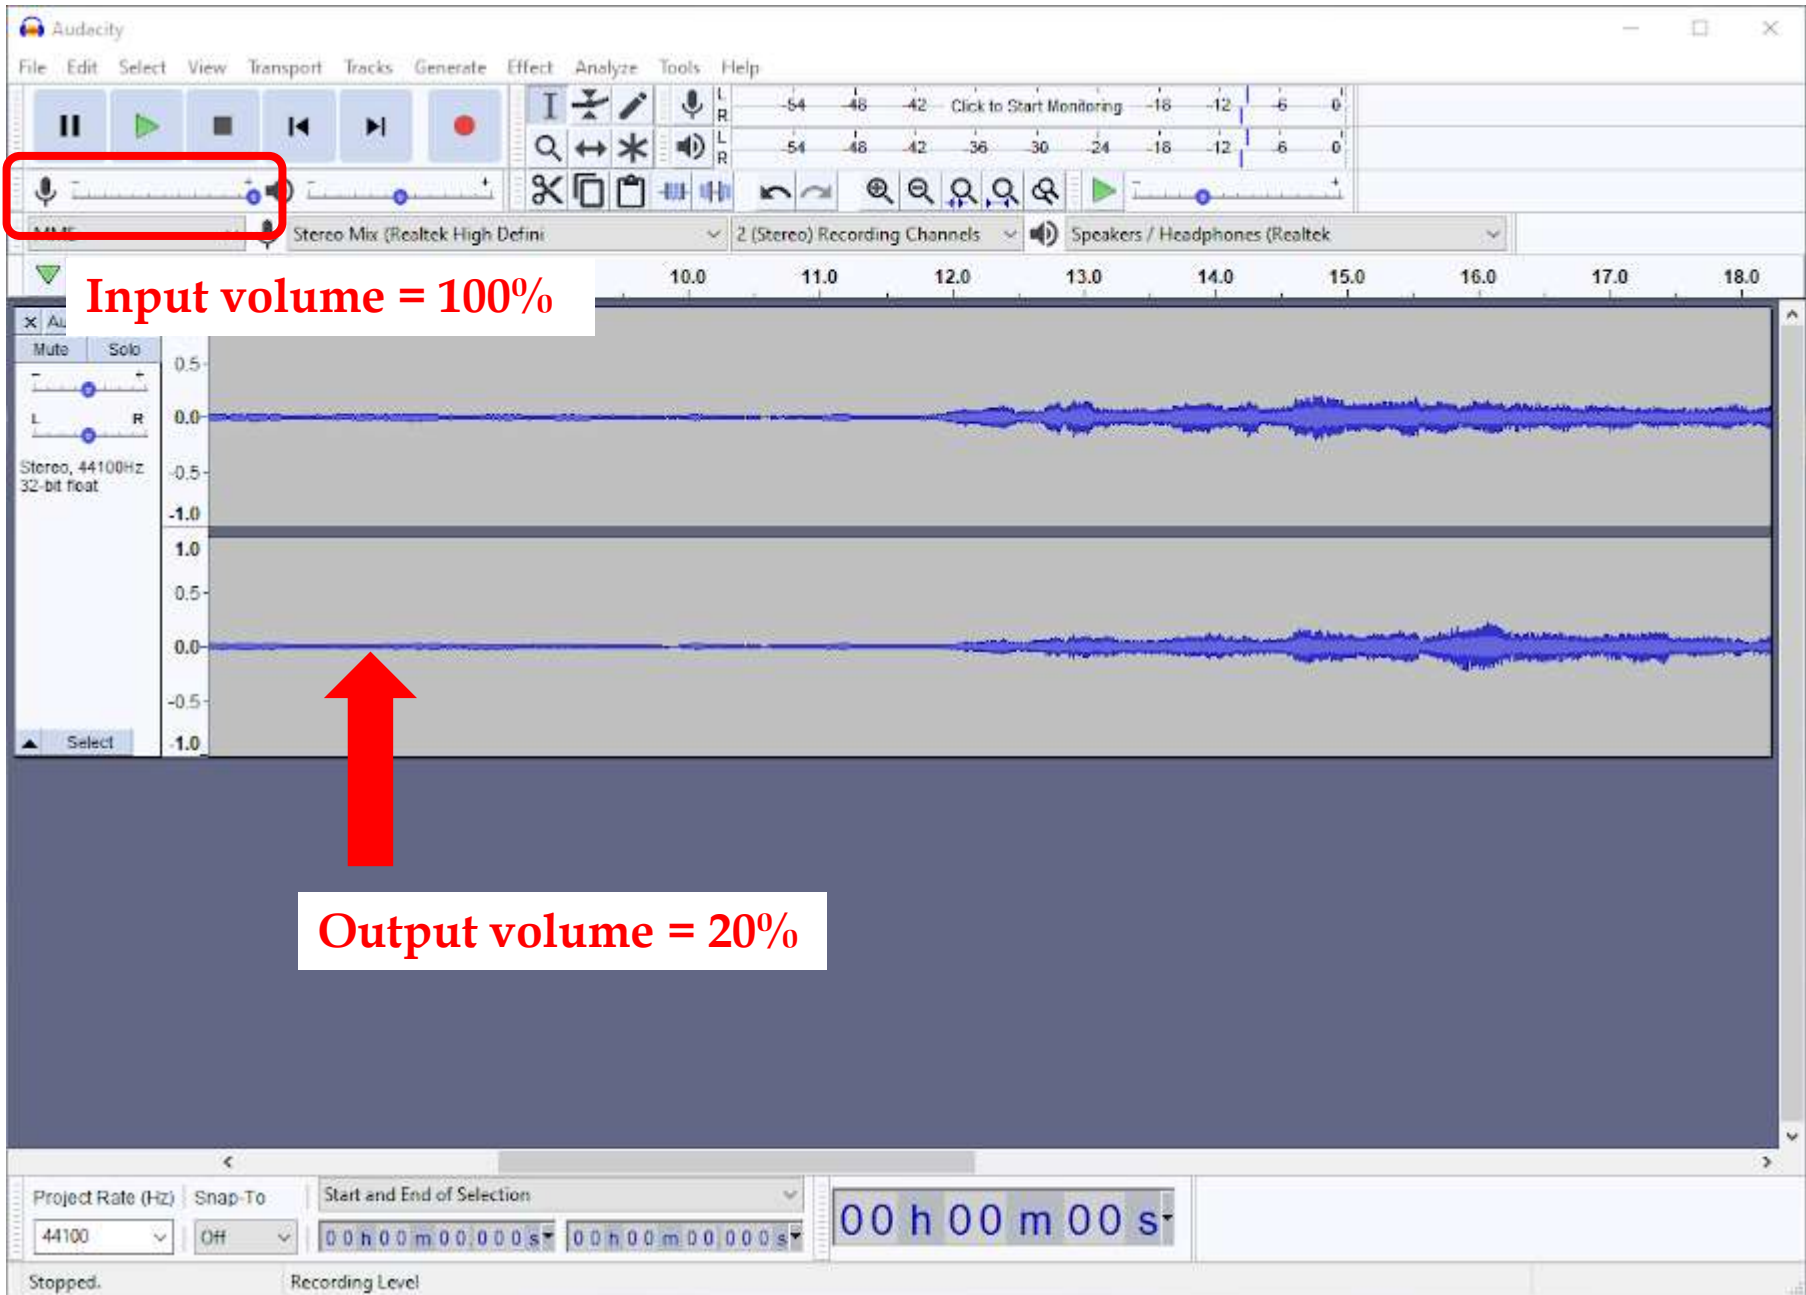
Audacity

File Edit Select View Transport Tracks Generate Effect Analyze Tools Help

L R -54 -48 -42 Click to Start Monitoring -18 -12 -6 0

L R -54 -48 -42 -36 -30 -24 -18 -12 -6 0

MME

Stereo Mix (Realtek High Defini

2 (Stereo) Recording Channels

Speakers / Headphones (Realtek

Input volume = 100%

10.0 11.0 12.0 13.0 14.0 15.0 16.0 17.0 18.0

X Au

Mute Solo

L R

Stereo, 44100Hz
32-bit float

Select

0.5
0.0
-0.5
-1.0
1.0
0.5
0.0
-0.5
-1.0

Output volume = 20%

Project Rate (Hz) Snap-To

44100

Off

Start and End of Selection

0 0 h 0 0 m 0 0 . 0 0 0 s

0 0 h 0 0 m 0 0 . 0 0 0 s

00 h 00 m 00 s

Stopped.

Recording Level